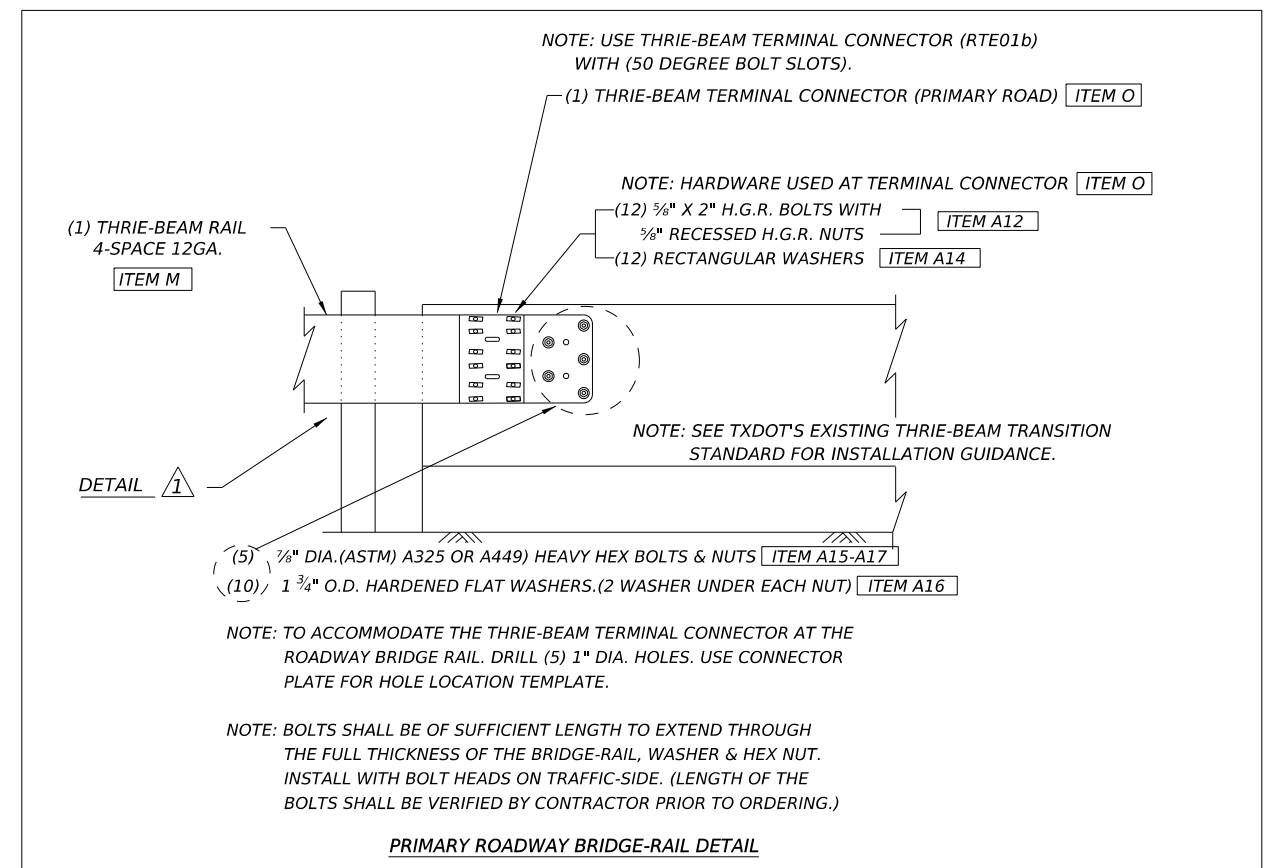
NOTE: USE THRIE-BEAM TERMINAL CONNECTOR (RTE01b) WITH (50 DEGREE BOLT SLOTS).

(1) THRIE-BEAM TERMINAL CONNECTOR (PRIMARY ROAD) ITEM O

NOTE: HARDWARE USED AT TERMINAL CONNECTOR ITEM O

(12) $\frac{5}{8}$" X 2" H.G.R. BOLTS WITH $\frac{5}{8}$" RECESSED H.G.R. NUTS ITEM A12

(12) RECTANGULAR WASHERS ITEM A14

(1) THRIE-BEAM RAIL 4-SPACE 12GA.

ITEM M

NOTE: SEE TXDOT'S EXISTING THRIE-BEAM TRANSITION STANDARD FOR INSTALLATION GUIDANCE.

DETAIL 1

(5) $\frac{7}{8}$" DIA.(ASTM) A325 OR A449) HEAVY HEX BOLTS & NUTS ITEM A15-A17

(10) 1 $\frac{3}{4}$" O.D. HARDENED FLAT WASHERS.(2 WASHER UNDER EACH NUT) ITEM A16

NOTE: TO ACCOMMODATE THE THRIE-BEAM TERMINAL CONNECTOR AT THE ROADWAY BRIDGE RAIL. DRILL (5) 1" DIA. HOLES. USE CONNECTOR PLATE FOR HOLE LOCATION TEMPLATE.

NOTE: BOLTS SHALL BE OF SUFFICIENT LENGTH TO EXTEND THROUGH THE FULL THICKNESS OF THE BRIDGE-RAIL, WASHER & HEX NUT. INSTALL WITH BOLT HEADS ON TRAFFIC-SIDE. (LENGTH OF THE BOLTS SHALL BE VERIFIED BY CONTRACTOR PRIOR TO ORDERING.)

PRIMARY ROADWAY BRIDGE-RAIL DETAIL